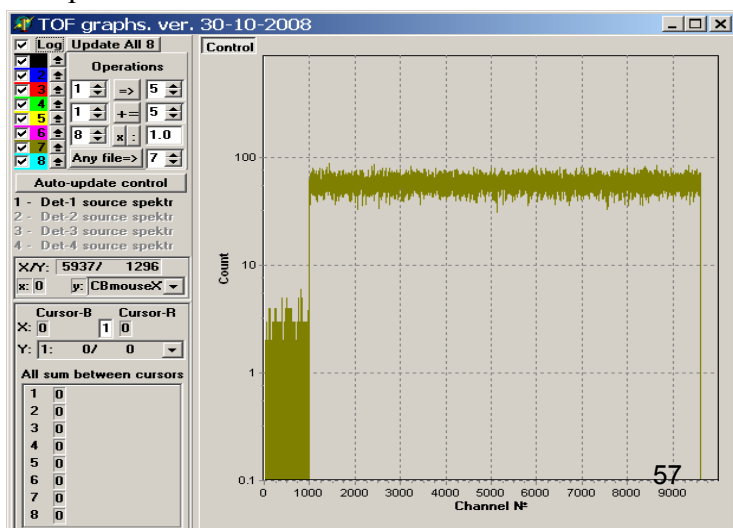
TOF graphs. ver. 30-10-2008

Log Update All 8

1 2 3 4 5 6 7 8

Operations

1 => 5

1 += 5

8 x : 1.0

Any file=> 7

Auto-update control

1 - Det-1 source spektr
2 - Det-2 source spektr
3 - Det-3 source spektr
4 - Det-4 source spektr

X/Y: 5937/ 1296

x: 0 y: CBmouseX

Cursor-B Cursor-R
X: 0 1 0
Y: 1: 0/ 0

All sum between cursors

1 0
2 0
3 0
4 0
5 0
6 0
7 0
8 0

Control

100

10

1

0.1

Count

0 1000 2000 3000 4000 5000 6000 7000 8000 9000

Channel №

57